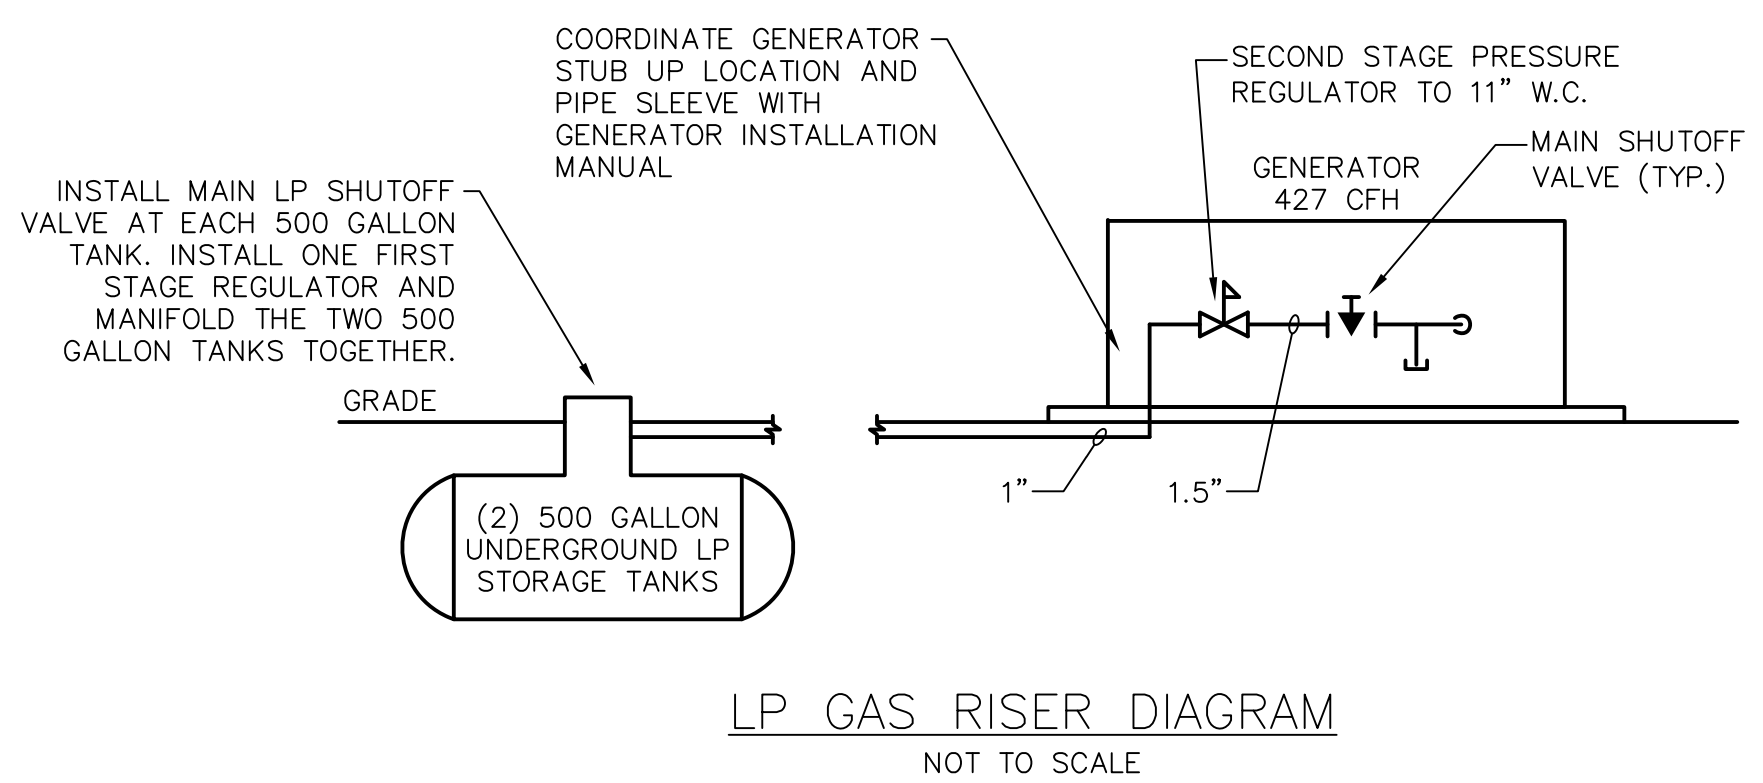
COORDINATE GENERATOR STUB UP LOCATION AND PIPE SLEEVE WITH GENERATOR INSTALLATION MANUAL

SECOND STAGE PRESSURE REGULATOR TO 11" W.C.

MAIN SHUTOFF VALVE (TYP.)

GENERATOR 427 CFH

INSTALL MAIN LP SHUTOFF VALVE AT EACH 500 GALLON TANK. INSTALL ONE FIRST STAGE REGULATOR AND MANIFOLD THE TWO 500 GALLON TANKS TOGETHER.

GRADE

1"

1.5"

(2) 500 GALLON UNDERGROUND LP STORAGE TANKS

LP GAS RISER DIAGRAM

NOT TO SCALE